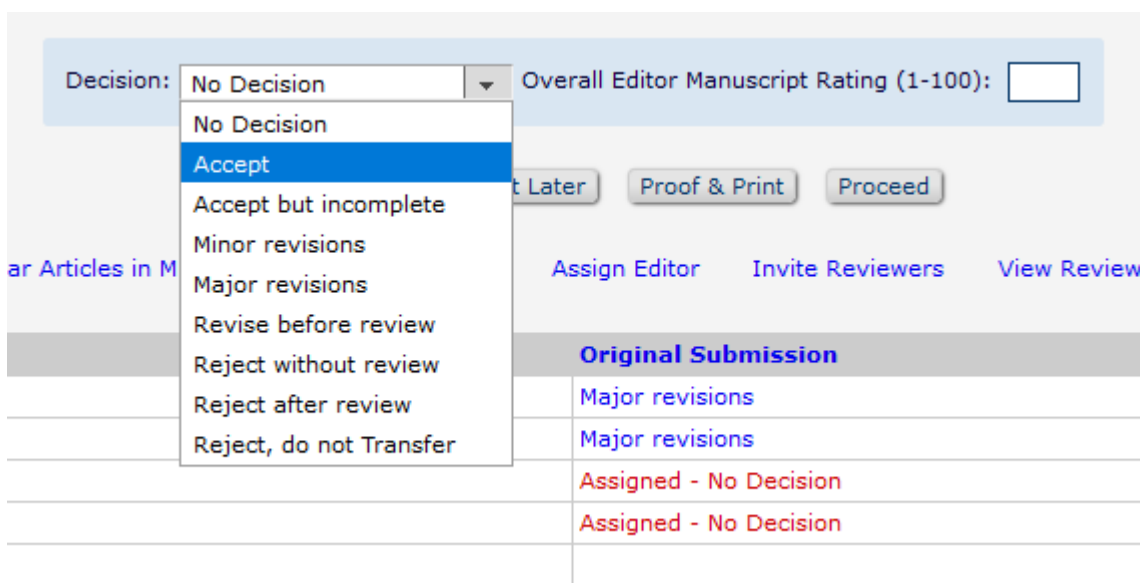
Decision: No Decision

Overall Editor Manuscript Rating (1-100):

No Decision
Accept
Accept but incomplete
Minor revisions
Major revisions
Revise before review
Reject without review
Reject after review
Reject, do not Transfer

t Later

Proof & Print

Proceed

ar Articles in M

Assign Editor

Invite Reviewers

View Review

Original Submission
Major revisions
Major revisions
Assigned - No Decision
Assigned - No Decision